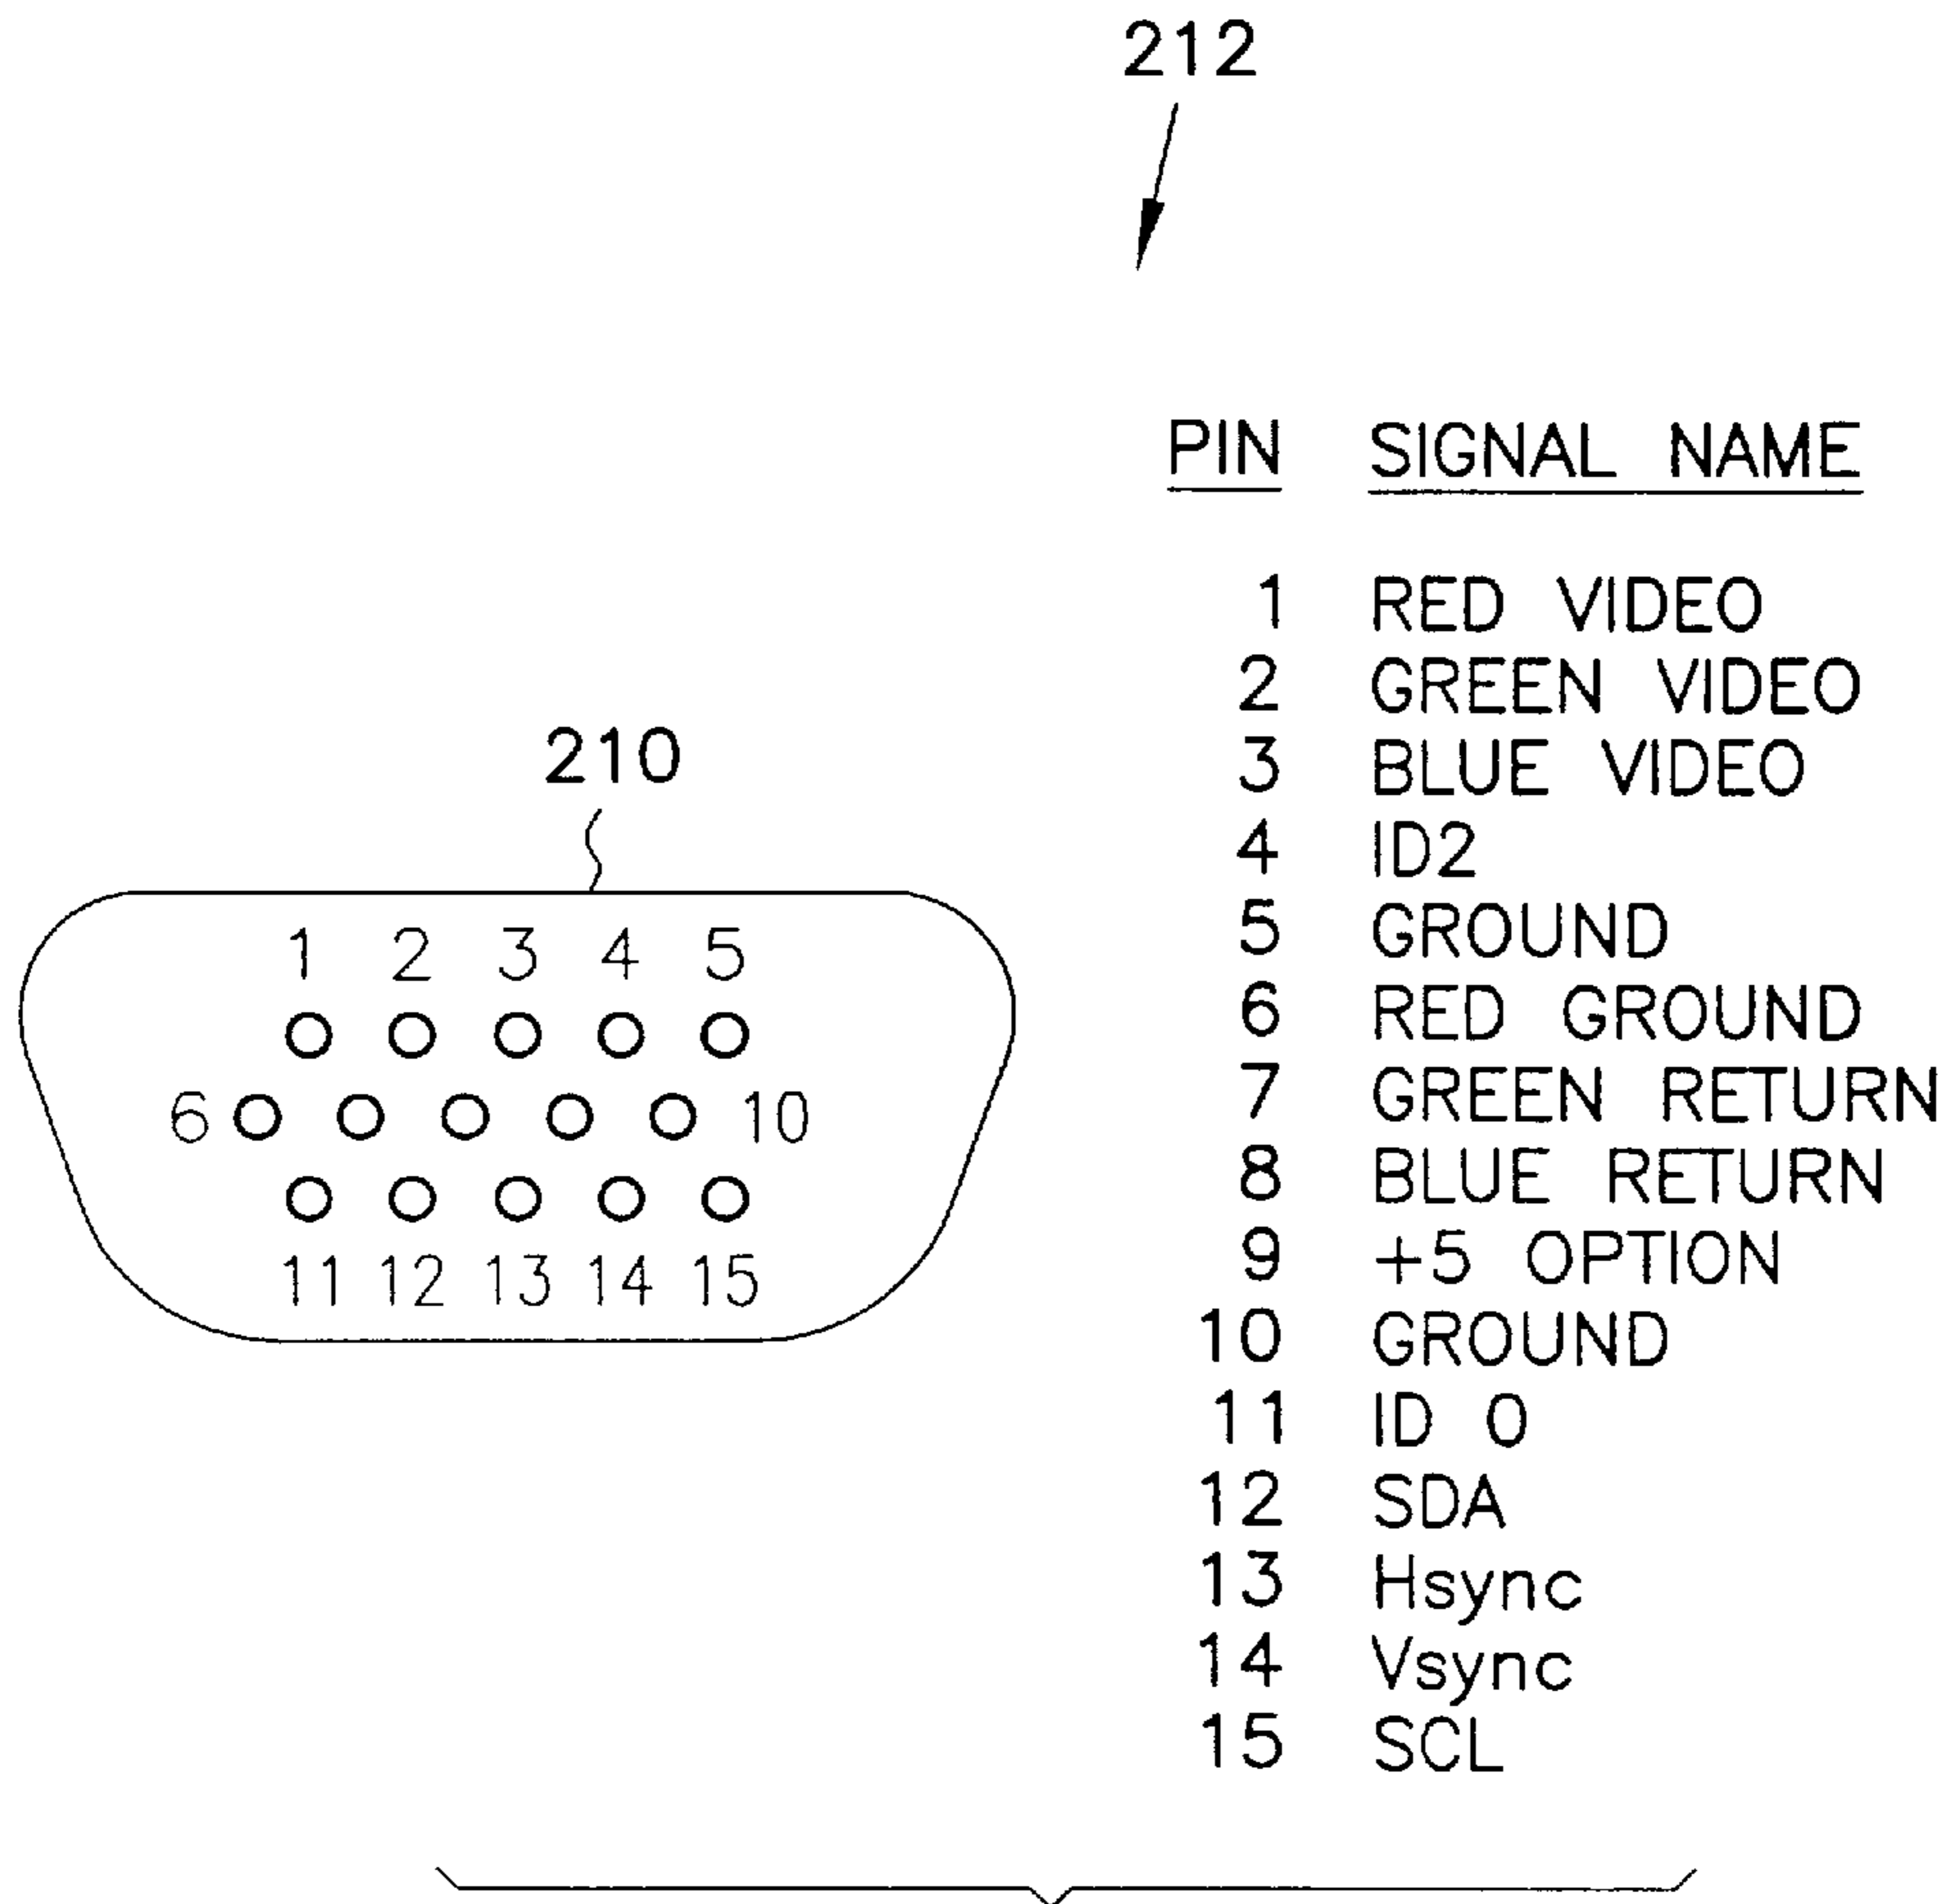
212

210

1 2 3 4 5
6 10
11 12 13 14 15

| PIN | SIGNAL NAME |
|---|---|
| 1 | RED VIDEO |
| 2 | GREEN VIDEO |
| 3 | BLUE VIDEO |
| 4 | ID2 |
| 5 | GROUND |
| 6 | RED GROUND |
| 7 | GREEN RETURN |
| 8 | BLUE RETURN |
| 9 | +5 OPTION |
| 10 | GROUND |
| 11 | ID 0 |
| 12 | SDA |
| 13 | Hsync |
| 14 | Vsync |
| 15 | SCL |